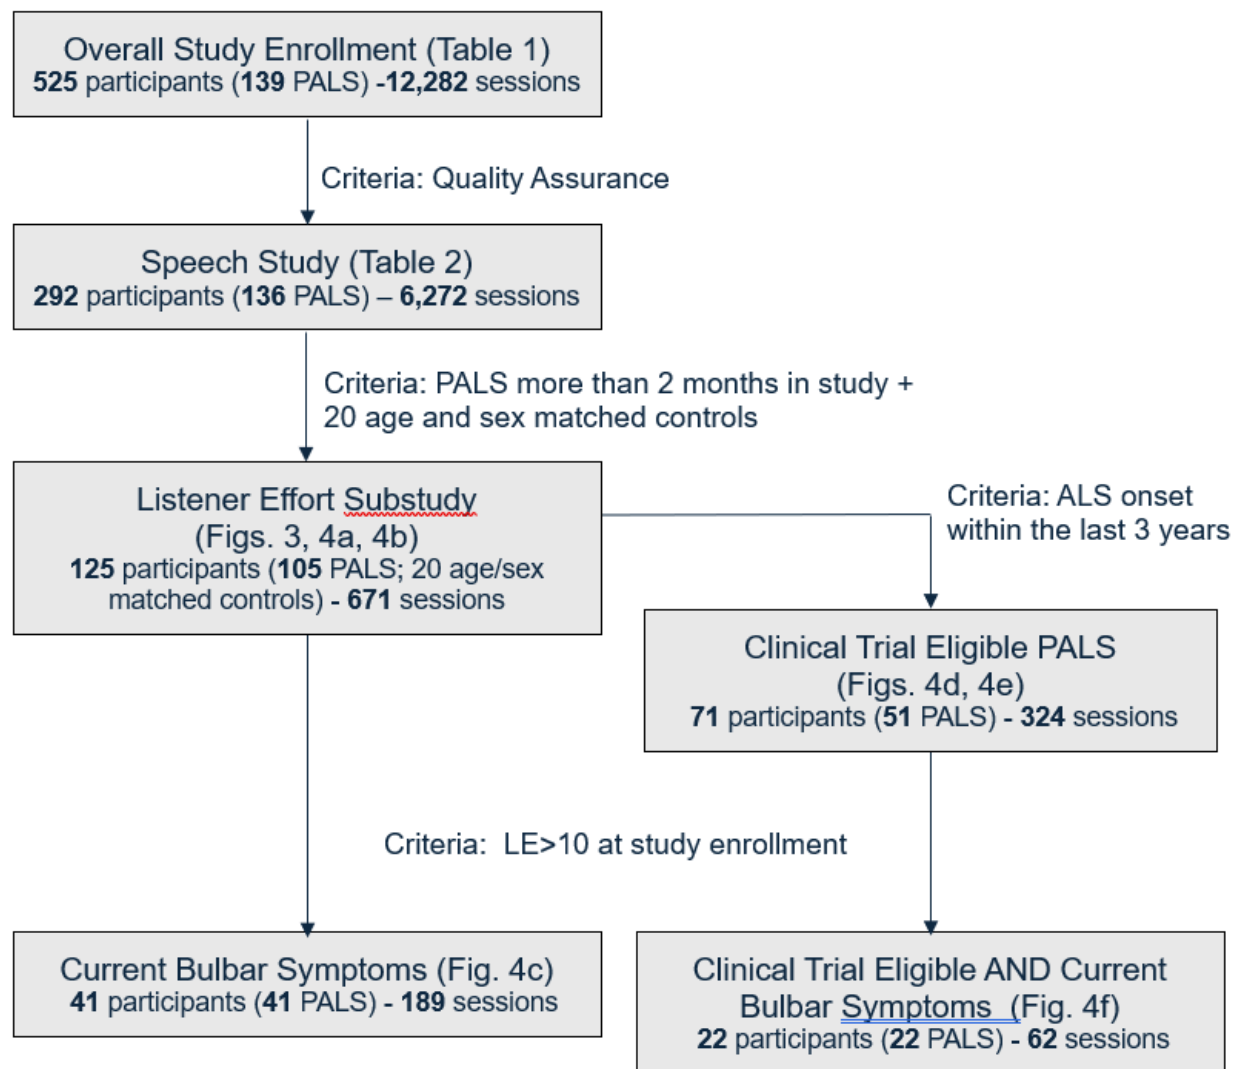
Overall Study Enrollment (Table 1)
**525** participants (**139** PALS) **-12,282** sessions

Criteria: Quality Assurance

Speech Study (Table 2)
**292** participants (**136** PALS) – **6,272** sessions

Criteria: PALS more than 2 months in study + 20 age and sex matched controls

Listener Effort Substudy (Figs. 3, 4a, 4b)
**125** participants (**105** PALS; 20 age/sex matched controls) **- 671** sessions

Criteria: ALS onset within the last 3 years

Clinical Trial Eligible PALS (Figs. 4d, 4e)
**71** participants (**51** PALS) **- 324** sessions

Criteria: LE>10 at study enrollment

Current Bulbar Symptoms (Fig. 4c)
**41** participants (**41** PALS) **- 189** sessions

Clinical Trial Eligible AND Current Bulbar Symptoms (Fig. 4f)
**22** participants (**22** PALS) **- 62** sessions